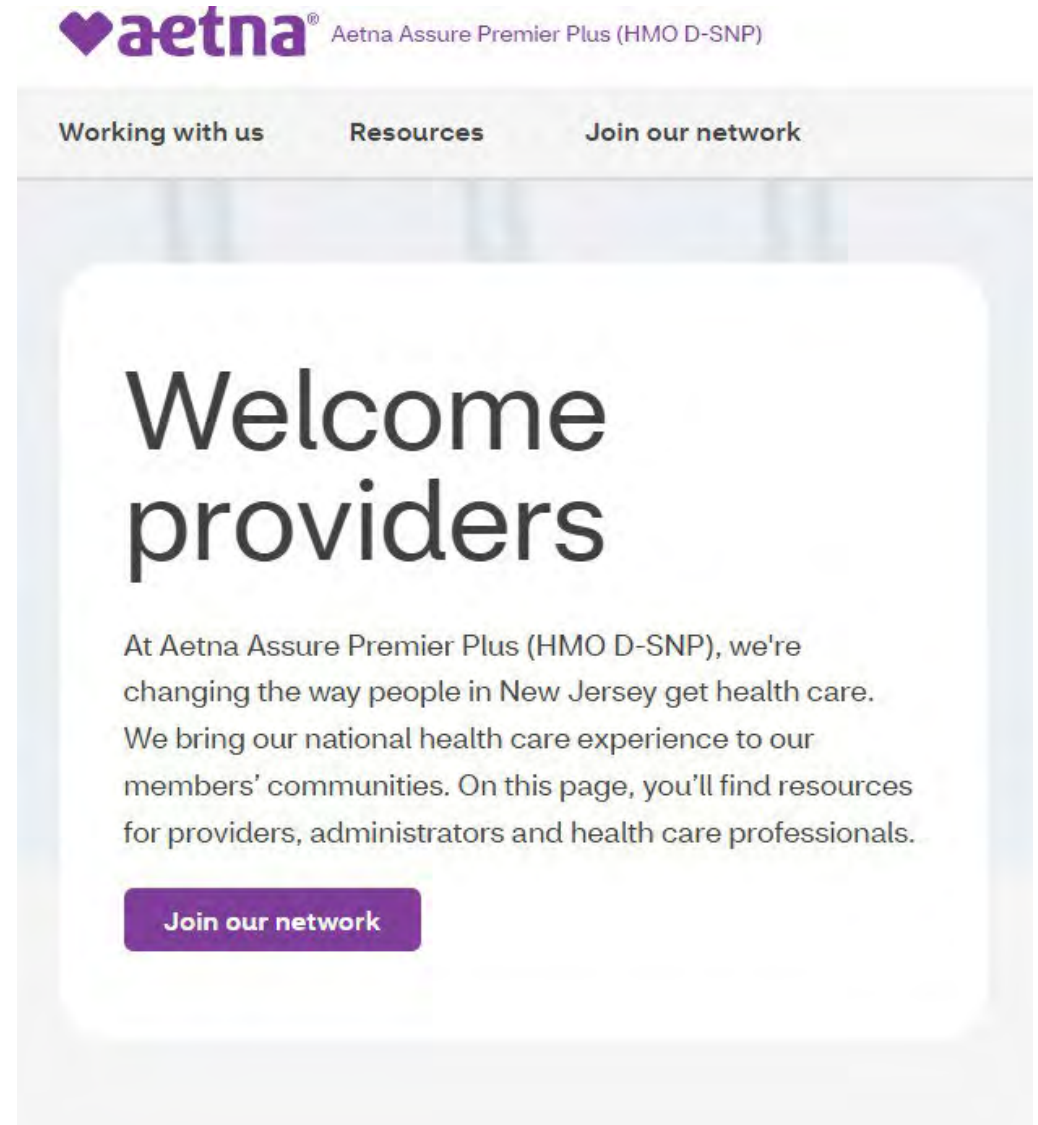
aetna® Aetna Assure Premier Plus (HMO D-SNP)

Working with us Resources Join our network

Welcome providers

At Aetna Assure Premier Plus (HMO D-SNP), we're changing the way people in New Jersey get health care. We bring our national health care experience to our members' communities. On this page, you'll find resources for providers, administrators and health care professionals.

Join our network